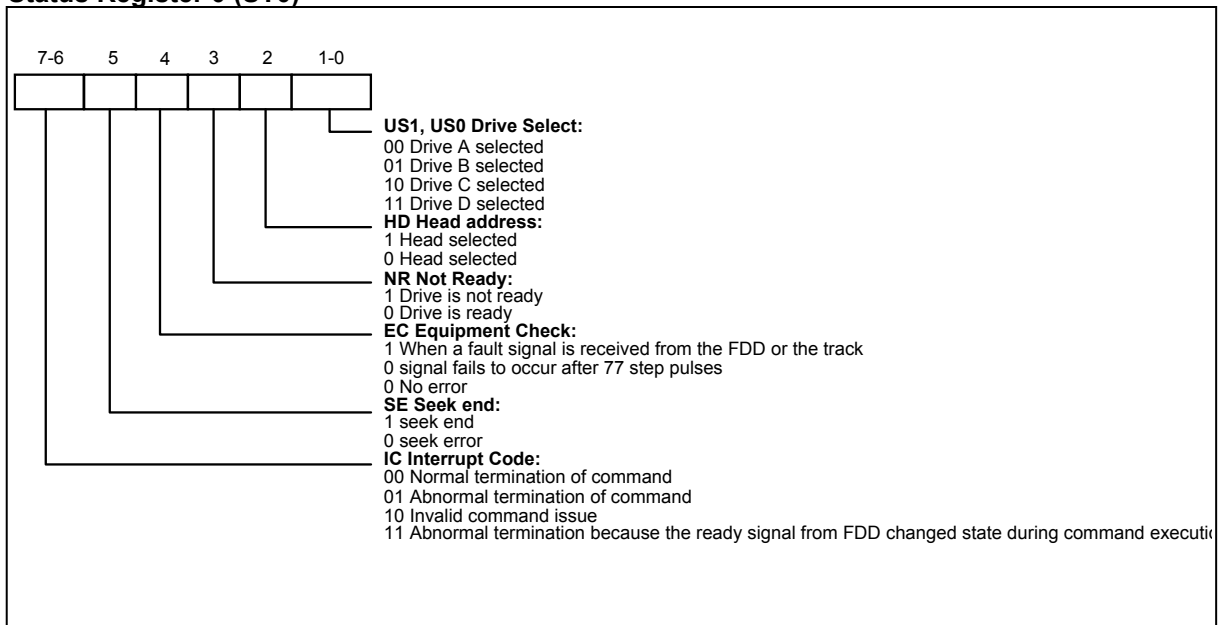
Status Register 0 (ST0)

7-6 5 4 3 2 1-0

US1, US0 Drive Select:
00 Drive A selected
01 Drive B selected
10 Drive C selected
11 Drive D selected

HD Head address:
1 Head selected
0 Head selected

NR Not Ready:
1 Drive is not ready
0 Drive is ready

EC Equipment Check:
1 When a fault signal is received from the FDD or the track
0 signal fails to occur after 77 step pulses
0 No error

SE Seek end:
1 seek end
0 seek error

IC Interrupt Code:
00 Normal termination of command
01 Abnormal termination of command
10 Invalid command issue
11 Abnormal termination because the ready signal from FDD changed state during command executi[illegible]